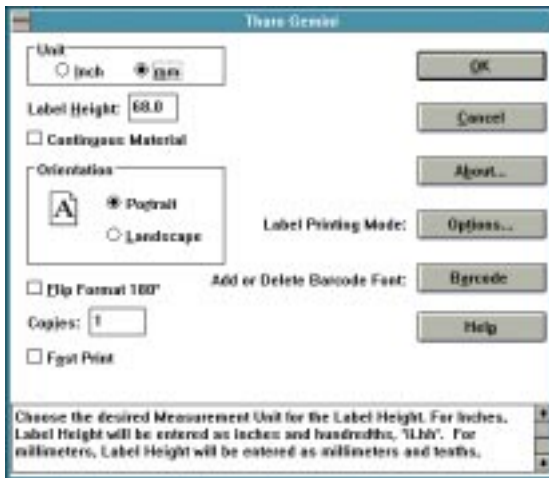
Tharo Gemini

Unit
Inch
mm

Label Height: 68.0

Contingous Material

Orientation
A
Portrait
Landscape

Flip Format 180°

Copies: 1

Fast Print

OK

Cancel

About...

Label Printing Mode:
Options...

Add or Delete Barcode Font:
Barcode

Help

Choose the desired Measurement Unit for the Label Height. For Inches, Label Height will be entered as inches and hundredths, 'I.hh'. For millimeters, Label Height will be entered as millimeters and tenths.